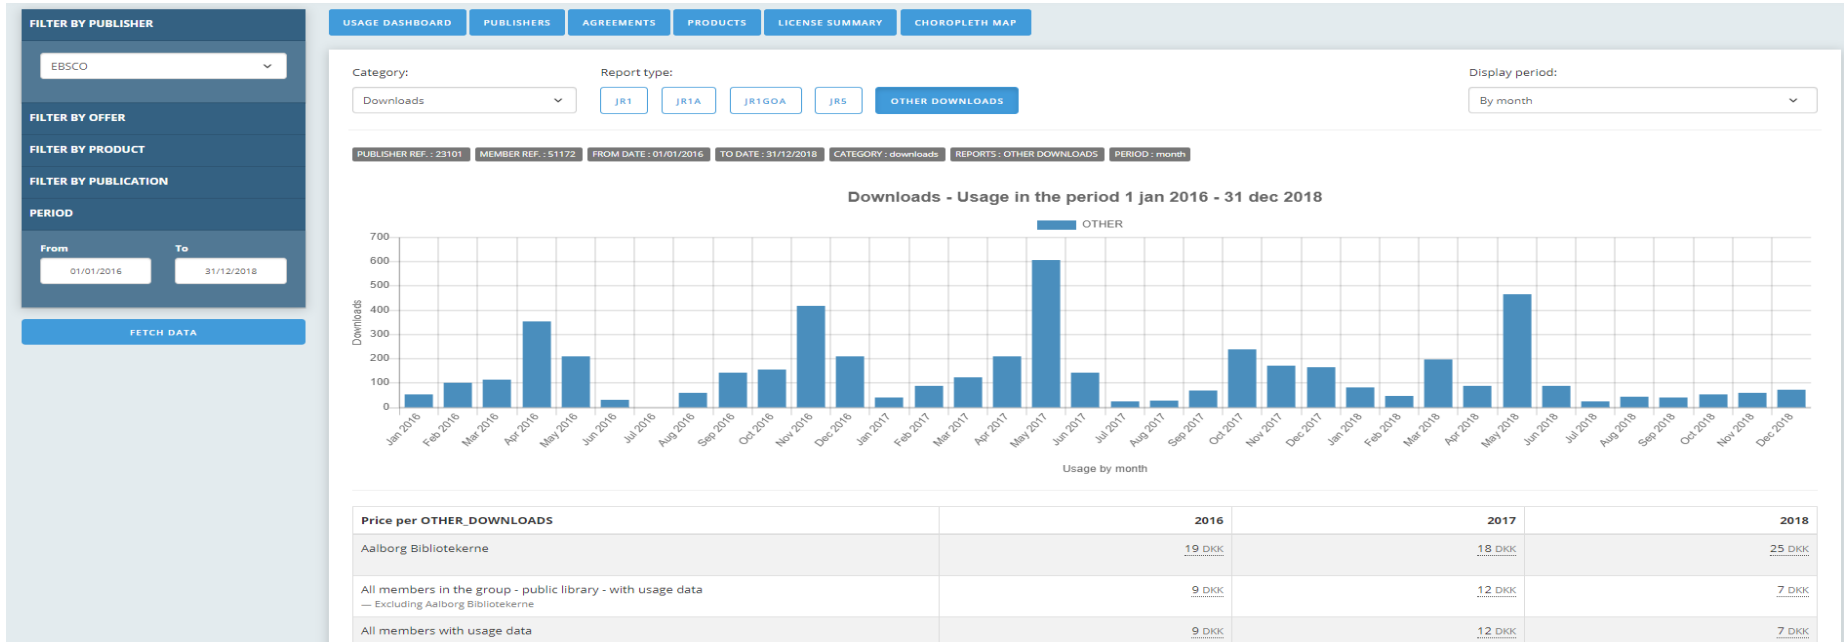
FILTER BY PUBLISHER

EBSCO

FILTER BY OFFER

FILTER BY PRODUCT

FILTER BY PUBLICATION

PERIOD

From 01/01/2016

To 31/12/2018

FETCH DATA

USAGE DASHBOARD | PUBLISHERS | AGREEMENTS | PRODUCTS | LICENSE SUMMARY | CHOROPLETH MAP

Category:
Downloads

Report type:
JR1 | JR1A | JR1GOA | JR5 | OTHER DOWNLOADS

Display period:
By month

PUBLISHER REF.: 23101 | MEMBER REF.: 51172 | FROM DATE : 01/01/2016 | TO DATE : 31/12/2018 | CATEGORY : downloads | REPORTS : OTHER DOWNLOADS | PERIOD : month

Downloads - Usage in the period 1 jan 2016 - 31 dec 2018

OTHER

700
600
500
400
300
200
100
0

Downloads

Jan 2016 Feb 2016 Mar 2016 Apr 2016 May 2016 Jun 2016 Jul 2016 Aug 2016 Sep 2016 Oct 2016 Nov 2016 Dec 2016 Jan 2017 Feb 2017 Mar 2017 Apr 2017 May 2017 Jun 2017 Jul 2017 Aug 2017 Sep 2017 Oct 2017 Nov 2017 Dec 2017 Jan 2018 Feb 2018 Mar 2018 Apr 2018 May 2018 Jun 2018 Jul 2018 Aug 2018 Sep 2018 Oct 2018 Nov 2018 Dec 2018

Usage by month

| Price per OTHER_DOWNLOADS | 2016 | 2017 | 2018 |
|---|---|---|---|
| Aalborg Bibliotekerne | 19 DKK | 18 DKK | 25 DKK |
| All members in the group - public library - with usage data — Excluding Aalborg Bibliotekerne | 9 DKK | 12 DKK | 7 DKK |
| All members with usage data | 9 DKK | 12 DKK | 7 DKK |